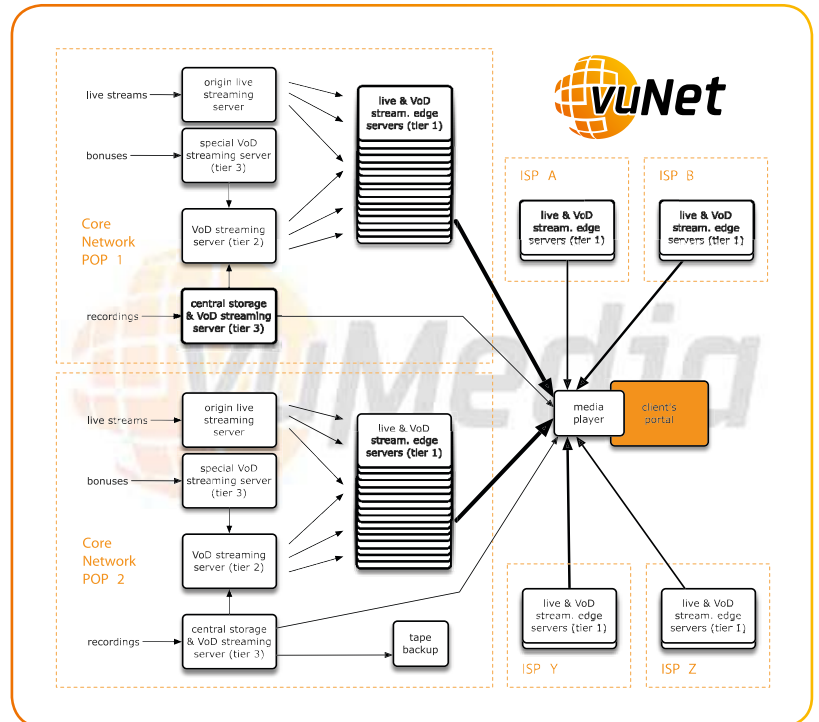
vuNet

live streams

origin live streaming server

live & VoD stream. edge servers (tier 1)

bonuses

special VoD streaming server (tier 3)

Core Network POP 1

VoD streaming server (tier 2)

recordings

central storage & VoD streaming server (tier 3)

ISP A

live & VoD stream. edge servers (tier 1)

ISP B

live & VoD stream. edge servers (tier 1)

vuMedia

media player

client's portal

live streams

origin live streaming server

live & VoD stream. edge servers (tier 1)

bonuses

special VoD streaming server (tier 3)

Core Network POP 2

VoD streaming server (tier 2)

recordings

central storage & VoD streaming server (tier 3)

tape backup

live & VoD stream. edge servers (tier 1)

ISP Y

live & VoD stream. edge servers (tier 1)

ISP Z